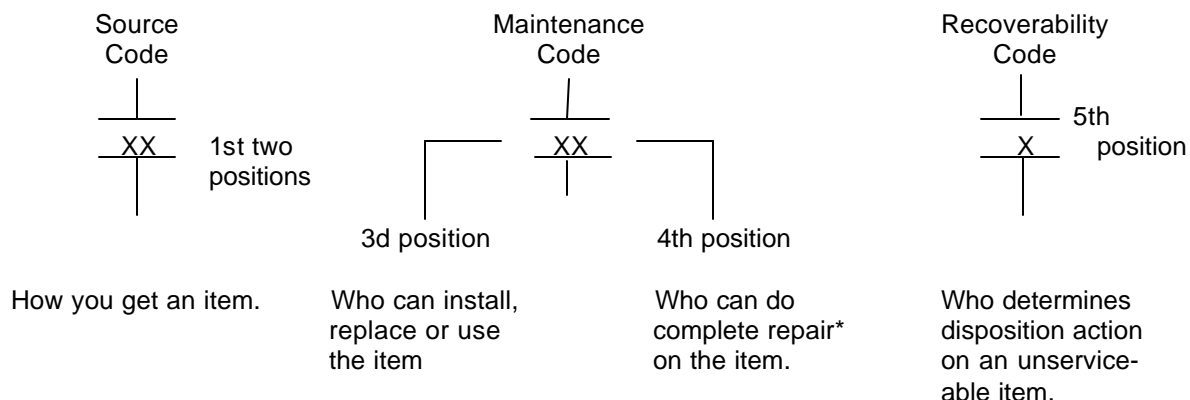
Source Code

XX 1st two positions

Maintenance Code

XX

3d position

4th position

Recoverability Code

X 5th position

How you get an item.

Who can install, replace or use the item

Who can do complete repair* on the item.

Who determines disposition action on an unserviceable item.